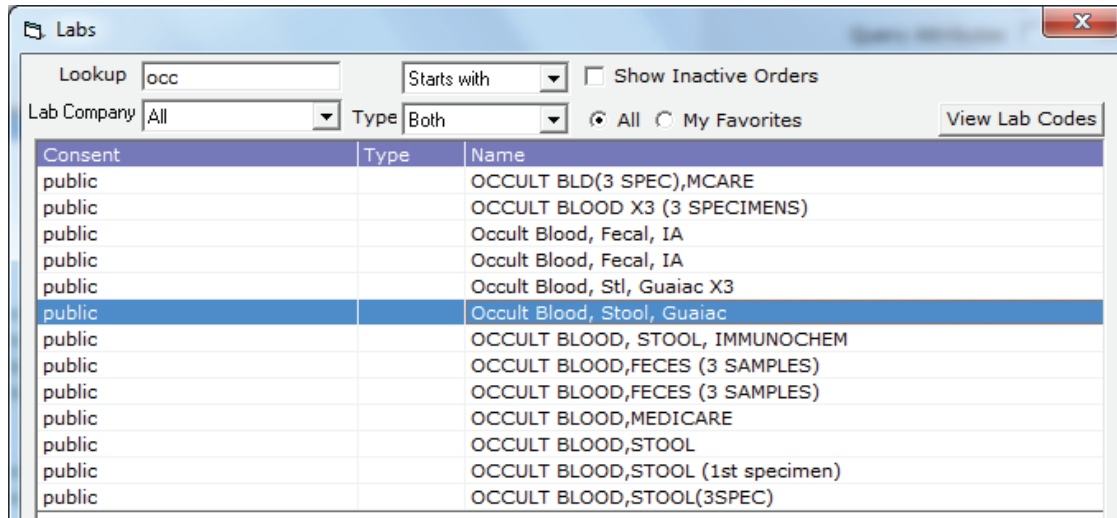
Labs

Lookup occ

Starts with

Show Inactive Orders

Lab Company All

Type Both

All My Favorites

View Lab Codes

| Consent | Type | Name |
|---|---|---|
| public | | OCCULT BLD(3 SPEC),MCARE |
| public | | OCCULT BLOOD X3 (3 SPECIMENS) |
| public | | Occult Blood, Fecal, IA |
| public | | Occult Blood, Fecal, IA |
| public | | Occult Blood, Stl, Guaiac X3 |
| public | | Occult Blood, Stool, Guaiac |
| public | | OCCULT BLOOD, STOOL, IMMUNOCHEM |
| public | | OCCULT BLOOD,FECES (3 SAMPLES) |
| public | | OCCULT BLOOD,FECES (3 SAMPLES) |
| public | | OCCULT BLOOD,MEDICARE |
| public | | OCCULT BLOOD,STOOL |
| public | | OCCULT BLOOD,STOOL (1st specimen) |
| public | | OCCULT BLOOD,STOOL(3SPEC) |